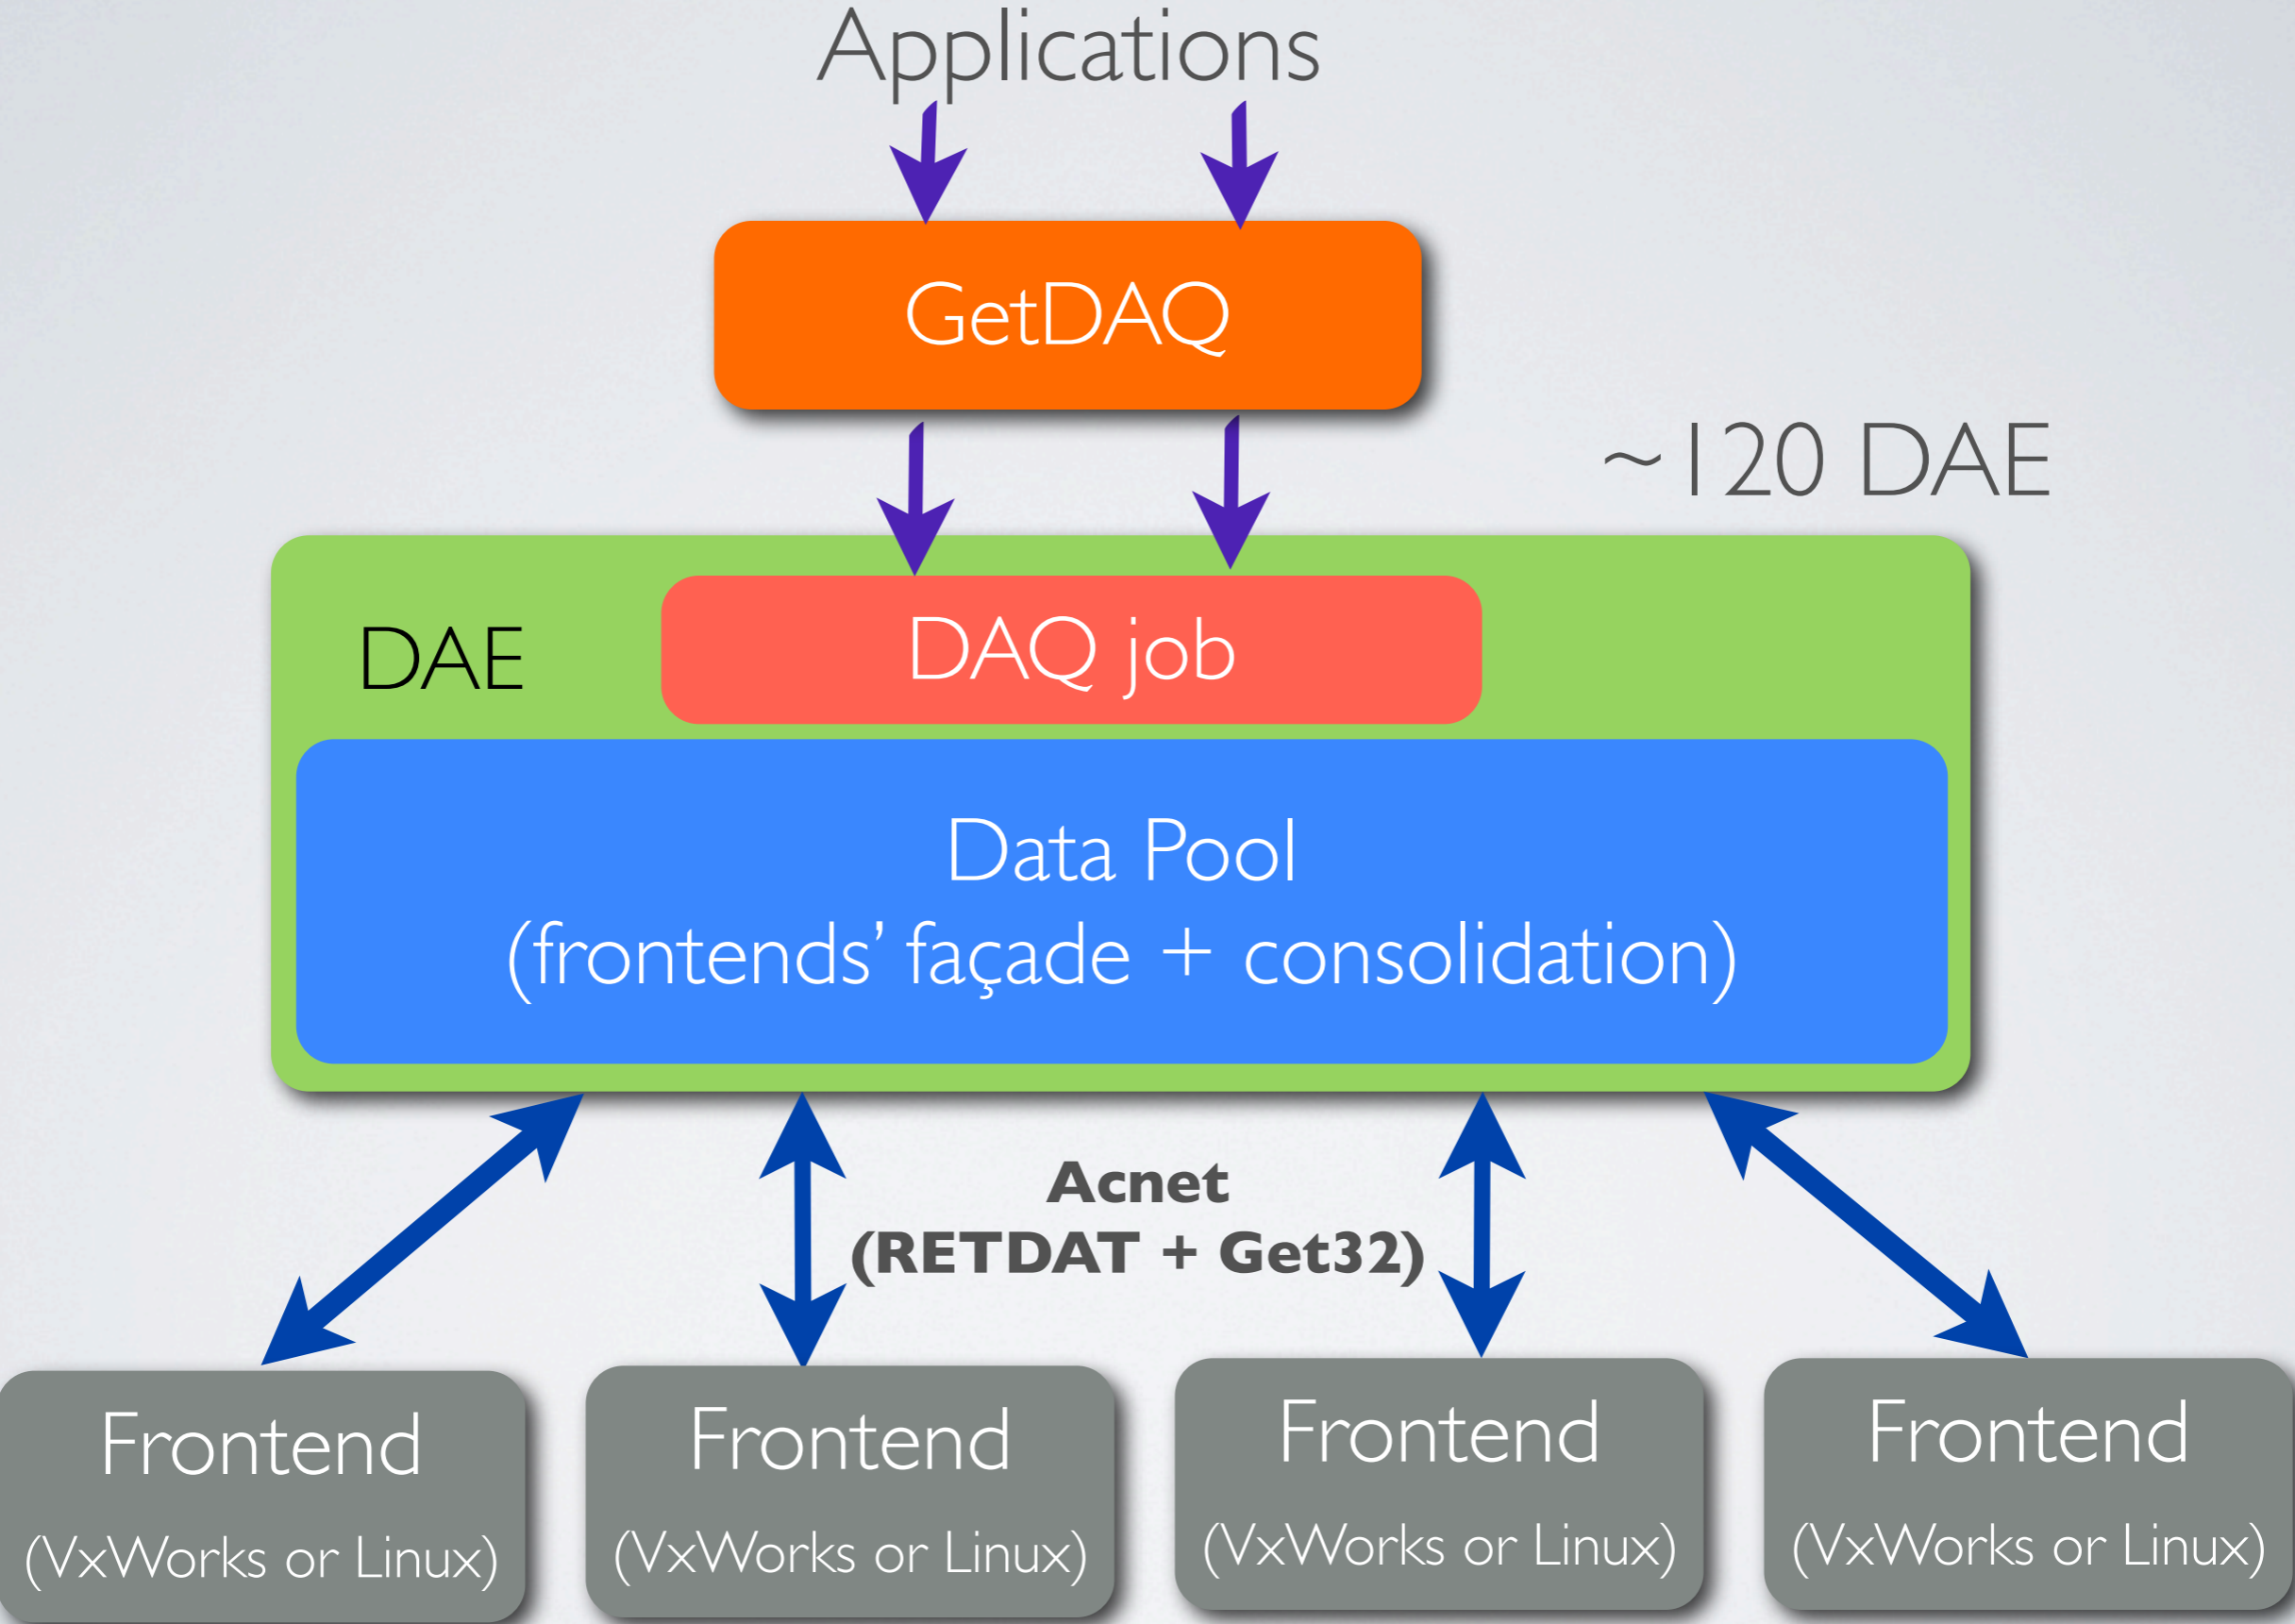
Applications

GetDAQ

~120 DAE

DAE

DAQ job

Data Pool
(frontends' façade + consolidation)

Acnet
(RETDAT + Get32)

Frontend
(VxWorks or Linux)

Frontend
(VxWorks or Linux)

Frontend
(VxWorks or Linux)

Frontend
(VxWorks or Linux)